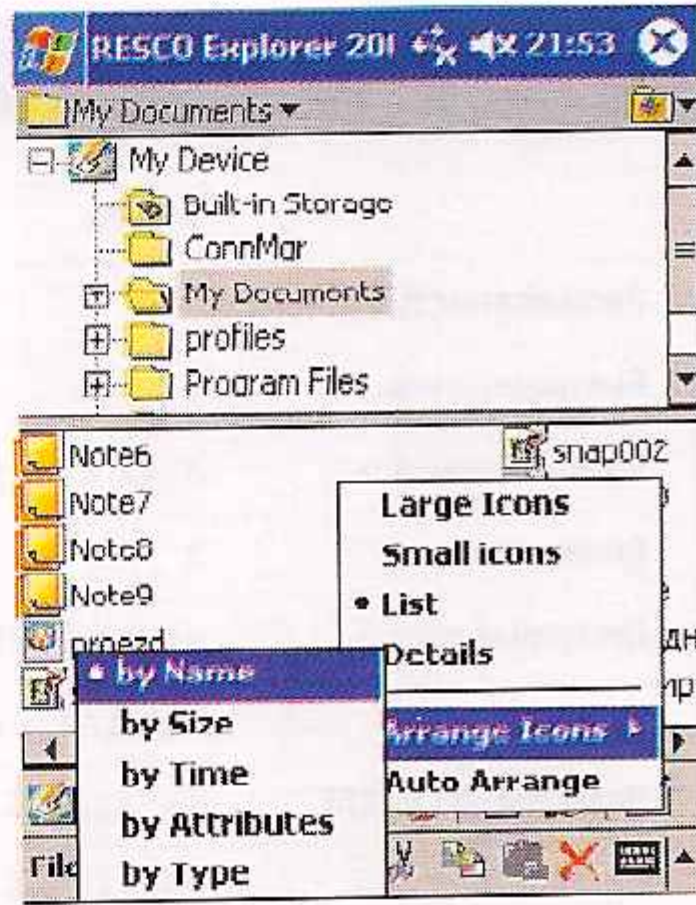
RESCO Explorer 20I 21:53

My Documents ▾

My Device

Built-in Storage

ConnMgr

My Documents

profiles

Program Files

Note6

Note7

Note8

Note9

proezd

snap002

Large Icons

Small icons

• List

Details

Arrange Icons ▸

Auto Arrange

• by Name

by Size

by Time

by Attributes

by Type

File

дн

пр